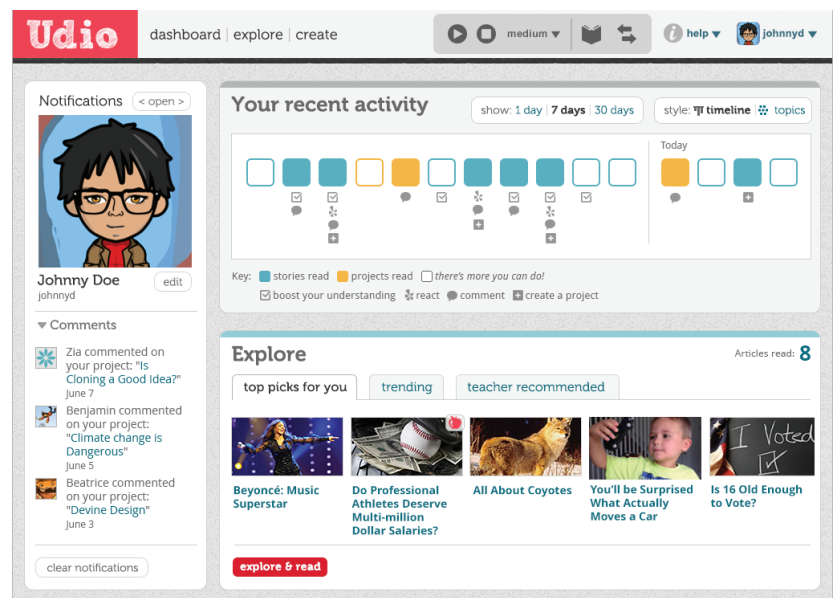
Udio dashboard | explore | create

medium ▾

help ▾ johnnyd ▾

Notifications < open >

Johnny Doe edit
johnnyd

▾ Comments

Zia commented on your project: "Is Cloning a Good Idea?"
June 7

Benjamin commented on your project: "Climate change is Dangerous"
June 5

Beatrice commented on your project: "Devine Design"
June 3

clear notifications

Your recent activity

show: 1 day | 7 days | 30 days

style: timeline | topics

Today

Key: stories read projects read there's more you can do!
boost your understanding react comment create a project

Explore

Articles read: 8

top picks for you trending teacher recommended

Beyoncé: Music Superstar

Do Professional Athletes Deserve Multi-million Dollar Salaries?

All About Coyotes

You'll be Surprised What Actually Moves a Car

Is 16 Old Enough to Vote?

I Voted

explore & read